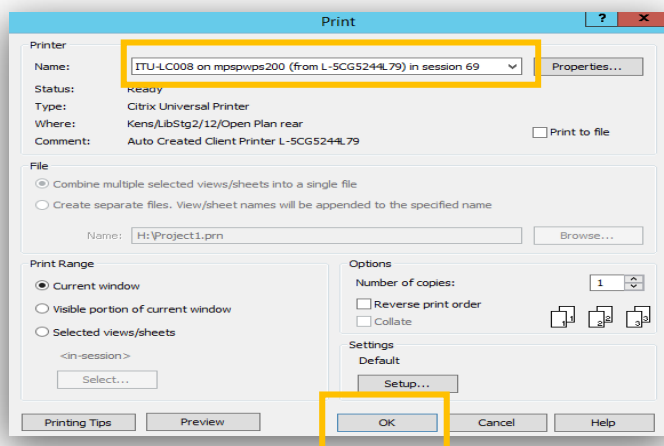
Print

?

Printer

Name: ITU-LC008 on mpspwps200 (from L-5CG5244L79) in session 69

Properties...

Status: Ready

Type: Citrix Universal Printer

Where: Kens/LibStg2/12/Open Plan rear

Comment: Auto Created Client Printer L-5CG5244L79

Print to file

File

Combine multiple selected views/sheets into a single file

Create separate files. View/sheet names will be appended to the specified name

Name: H:\Project1.prn

Browse...

Print Range

Current window

Visible portion of current window

Selected views/sheets

<in-session>

Select...

Options

Number of copies: 1

Reverse print order

Collate

Settings

Default

Setup...

Printing Tips

Preview

OK

Cancel

Help